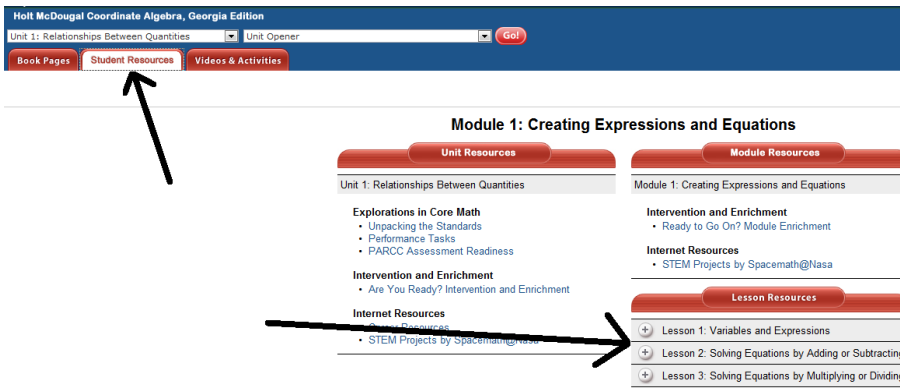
Holt McDougal Coordinate Algebra, Georgia Edition

Unit 1: Relationships Between Quantities
Unit Opener
Go!

Book Pages
Student Resources
Videos & Activities

Module 1: Creating Expressions and Equations

Unit Resources

Unit 1: Relationships Between Quantities

Explorations in Core Math
• Unpacking the Standards
• Performance Tasks
• PARCC Assessment Readiness

Intervention and Enrichment
• Are You Ready? Intervention and Enrichment

Internet Resources
• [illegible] Resources
• STEM Projects by Spacemath@Nasa

Module Resources

Module 1: Creating Expressions and Equations

Intervention and Enrichment
• Ready to Go On? Module Enrichment

Internet Resources
• STEM Projects by Spacemath@Nasa

Lesson Resources

Lesson 1: Variables and Expressions
Lesson 2: Solving Equations by Adding or Subtracting
Lesson 3: Solving Equations by Multiplying or Dividing